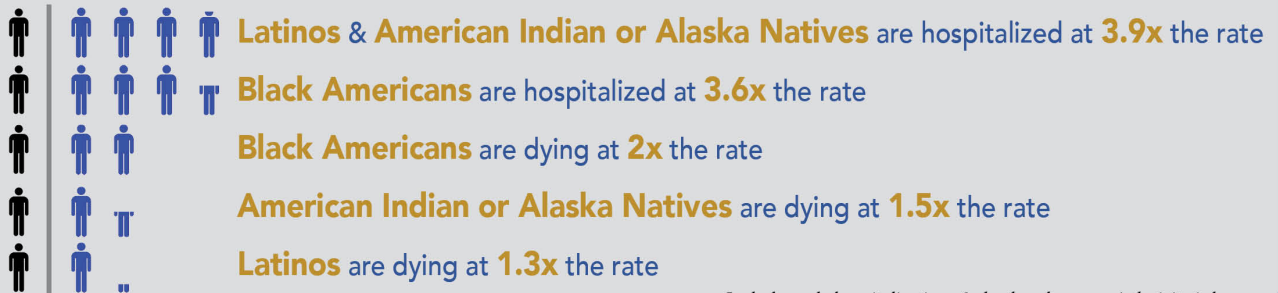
Latinos & American Indian or Alaska Natives are hospitalized at 3.9x the rate

Black Americans are hospitalized at 3.6x the rate

Black Americans are dying at 2x the rate

American Indian or Alaska Natives are dying at 1.5x the rate

Latinos are dying at 1.3x the rate

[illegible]